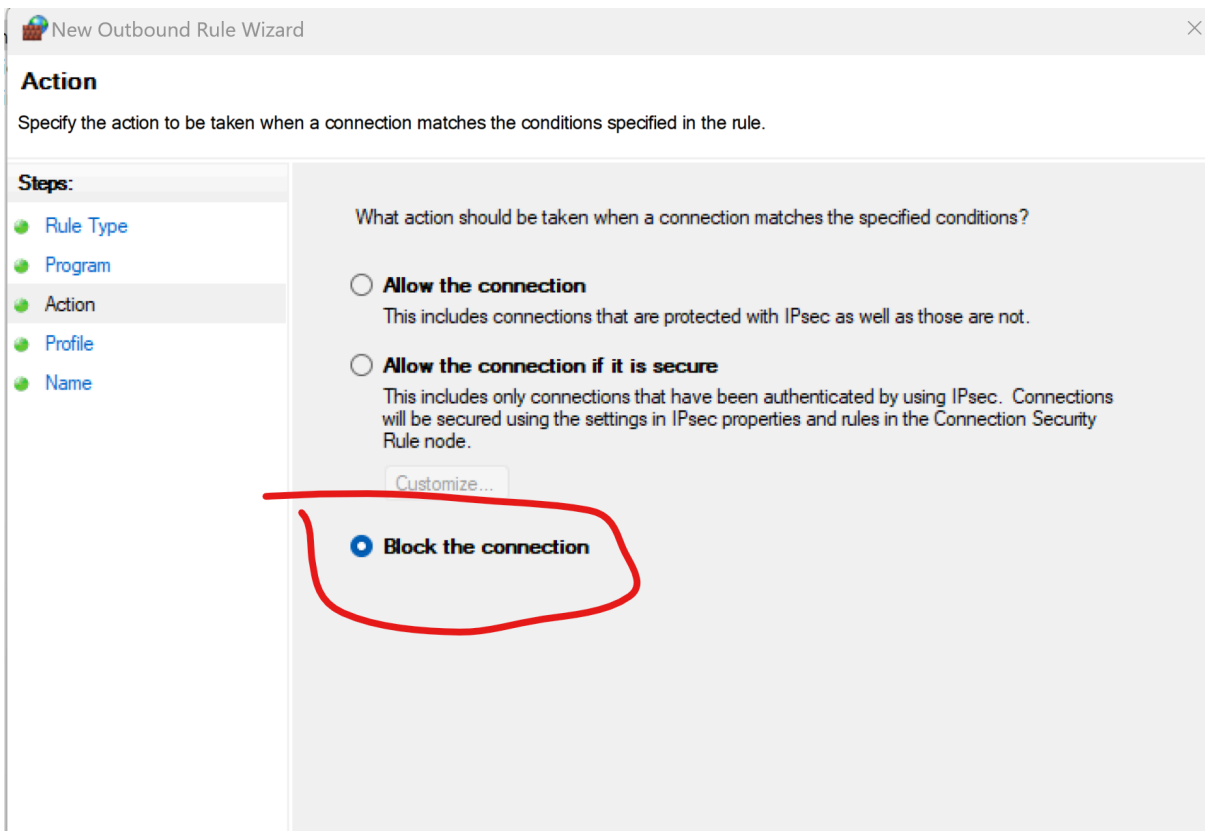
New Outbound Rule Wizard

×

Action

Specify the action to be taken when a connection matches the conditions specified in the rule.

Steps:

Rule Type

Program

Action

Profile

Name

What action should be taken when a connection matches the specified conditions?

Allow the connection

This includes connections that are protected with IPsec as well as those are not.

Allow the connection if it is secure

This includes only connections that have been authenticated by using IPsec. Connections will be secured using the settings in IPsec properties and rules in the Connection Security Rule node.

Customize...

Block the connection